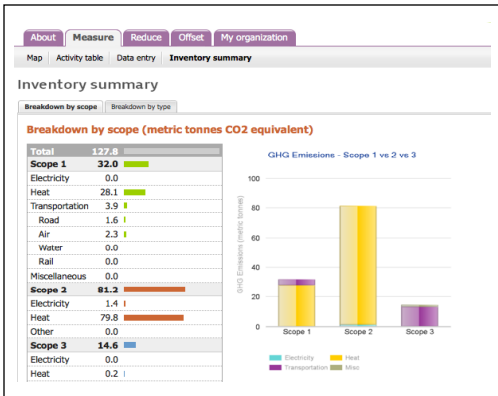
About | Measure | Reduce | Offset | My organization

Map | Activity table | Data entry | Inventory summary

Inventory summary

Breakdown by scope | Breakdown by type

Breakdown by scope (metric tonnes CO2 equivalent)

| | |
|---|---|
| Total | 127.8 |
| Scope 1 | 32.0 |
| Electricity | 0.0 |
| Heat | 28.1 |
| Transportation | 3.9 |
| Road | 1.6 |
| Air | 2.3 |
| Water | 0.0 |
| Rail | 0.0 |
| Miscellaneous | 0.0 |
| Scope 2 | 81.2 |
| Electricity | 1.4 |
| Heat | 79.8 |
| Other | 0.0 |
| Scope 3 | 14.6 |
| Electricity | 0.0 |
| Heat | 0.2 |

GHG Emissions - Scope 1 vs 2 vs 3

100
80
60
40
20
0

GHG Emissions (metric tonnes)

Scope 1 | Scope 2 | Scope 3

Electricity | Heat | Transportation | Misc